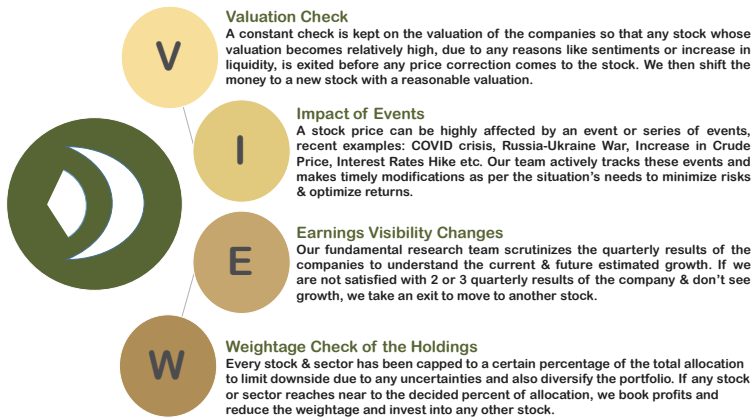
V

Valuation Check

A constant check is kept on the valuation of the companies so that any stock whose valuation becomes relatively high, due to any reasons like sentiments or increase in liquidity, is exited before any price correction comes to the stock. We then shift the money to a new stock with a reasonable valuation.

I

Impact of Events

A stock price can be highly affected by an event or series of events, recent examples: COVID crisis, Russia-Ukraine War, Increase in Crude Price, Interest Rates Hike etc. Our team actively tracks these events and makes timely modifications as per the situation's needs to minimize risks & optimize returns.

E

Earnings Visibility Changes

Our fundamental research team scrutinizes the quarterly results of the companies to understand the current & future estimated growth. If we are not satisfied with 2 or 3 quarterly results of the company & don't see growth, we take an exit to move to another stock.

W

Weightage Check of the Holdings

Every stock & sector has been capped to a certain percentage of the total allocation to limit downside due to any uncertainties and also diversify the portfolio. If any stock or sector reaches near to the decided percent of allocation, we book profits and reduce the weightage and invest into any other stock.